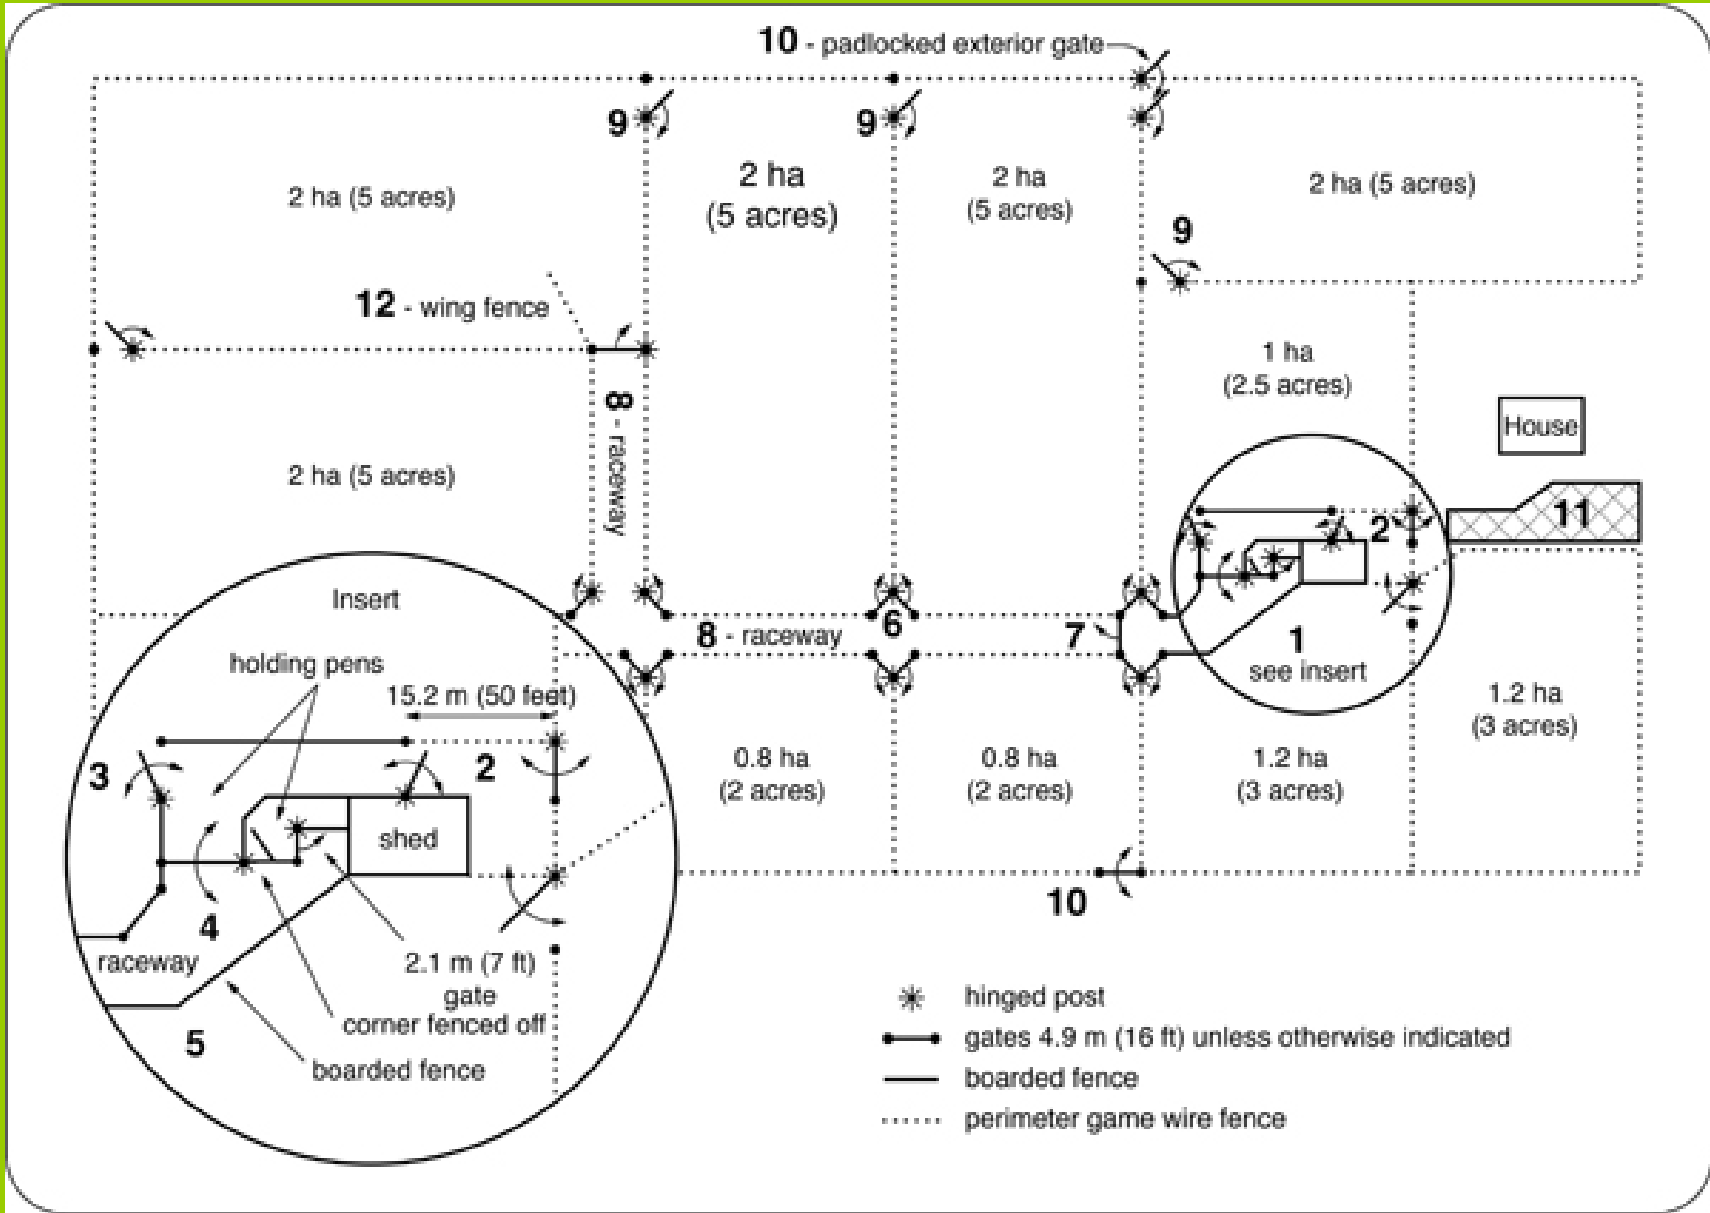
10 - padlocked exterior gate

9

9

2 ha (5 acres)

2 ha
(5 acres)

2 ha
(5 acres)

2 ha (5 acres)

9

12 - wing fence

8 - raceway

1 ha
(2.5 acres)

House

2 ha (5 acres)

11

2

Insert

8 - raceway

6

7

1
see insert

holding pens

15.2 m (50 feet)

1.2 ha
(3 acres)

3

2

0.8 ha
(2 acres)

0.8 ha
(2 acres)

1.2 ha
(3 acres)

shed

4

10

raceway

2.1 m (7 ft)
gate

corner fenced off

5

boarded fence

hinged post

gates 4.9 m (16 ft) unless otherwise indicated

boarded fence

perimeter game wire fence